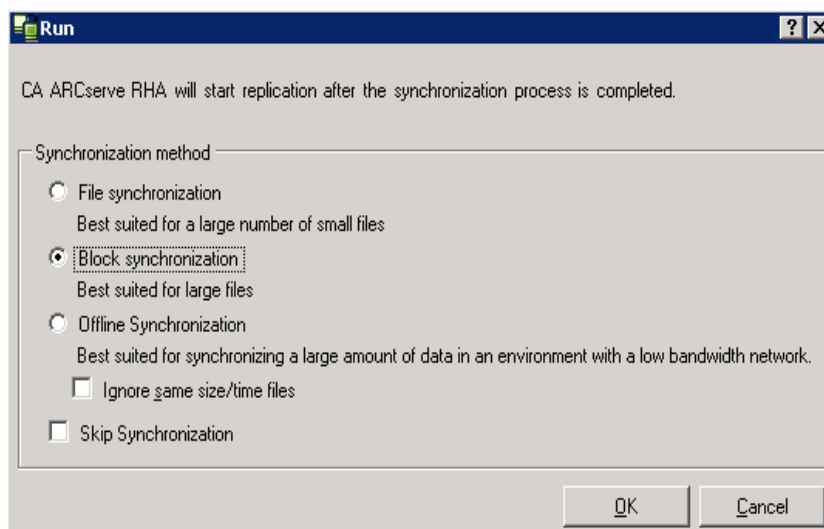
Run

? X

CA ARCserve RHA will start replication after the synchronization process is completed.

Synchronization method

File synchronization

Best suited for a large number of small files

Block synchronization

Best suited for large files

Offline Synchronization

Best suited for synchronizing a large amount of data in an environment with a low bandwidth network.

Ignore same size/time files

Skip Synchronization

OK

Cancel